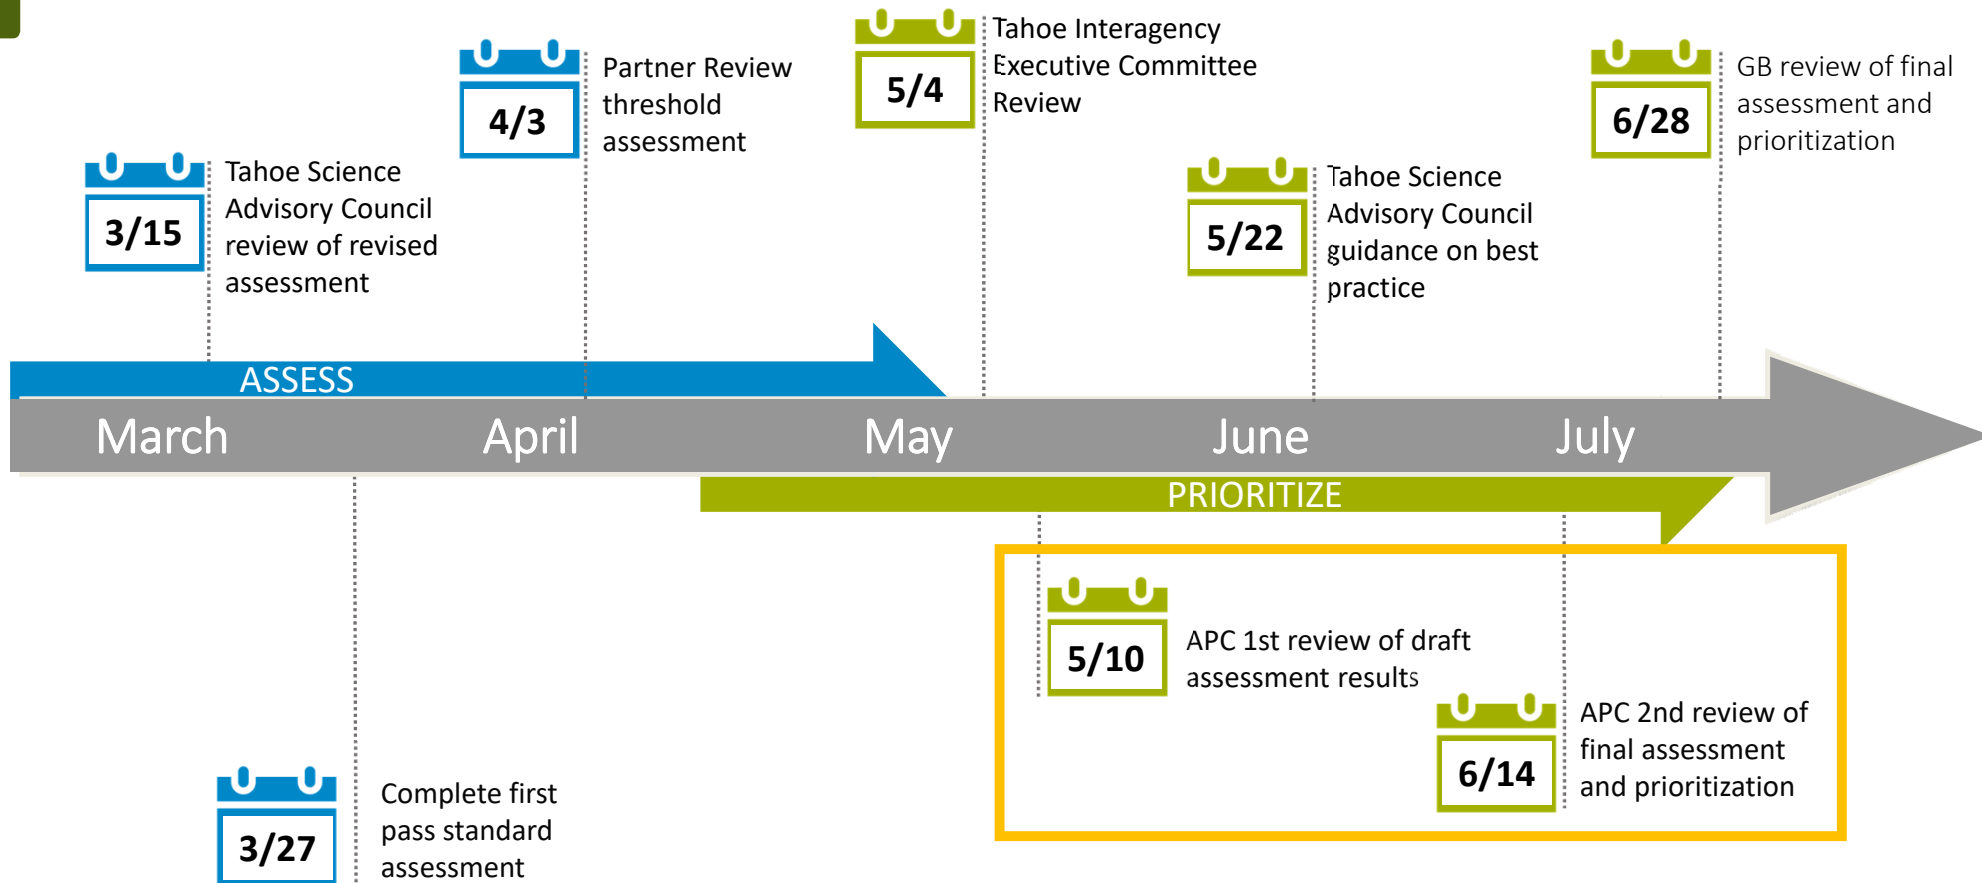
3/15
Tahoe Science Advisory Council review of revised assessment

4/3
Partner Review threshold assessment

5/4
Tahoe Interagency Executive Committee Review

5/22
Tahoe Science Advisory Council guidance on best practice

6/28
GB review of final assessment and prioritization

ASSESS

March April May June July

PRIORITIZE

5/10
APC 1st review of draft assessment results

6/14
APC 2nd review of final assessment and prioritization

3/27
Complete first pass standard assessment